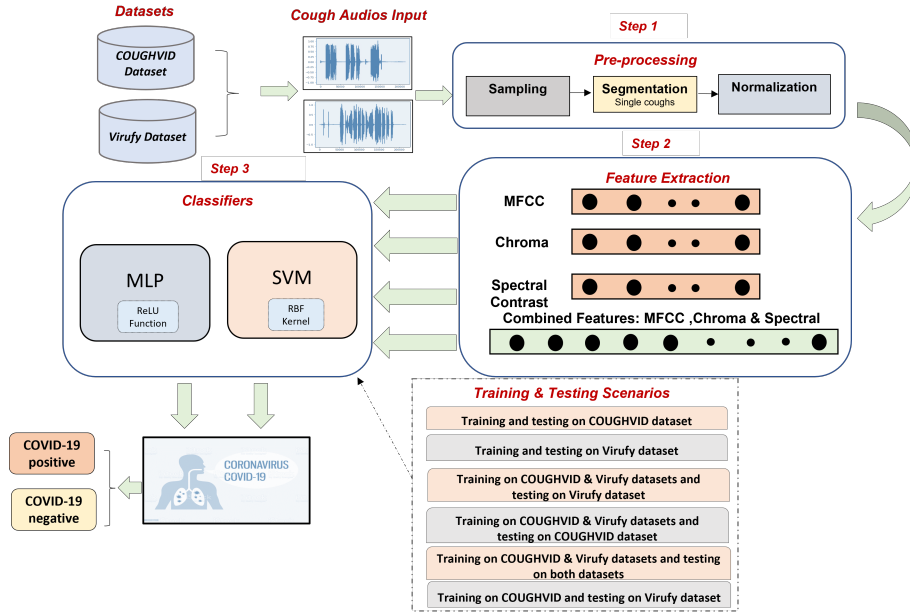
Datasets

COUGHVID Dataset

Virufy Dataset

Cough Audios Input

Step 1

Pre-processing

Sampling

Segmentation
Single coughs

Normalization

Step 2

Feature Extraction

MFCC

Chroma

Spectral Contrast

Combined Features: MFCC ,Chroma & Spectral

Step 3

Classifiers

MLP

ReLU Function

SVM

RBF Kernel

COVID-19 positive

COVID-19 negative

CORONAVIRUS COVID-19

Training & Testing Scenarios

Training and testing on COUGHVID dataset

Training and testing on Virufy dataset

Training on COUGHVID & Virufy datasets and testing on Virufy dataset

Training on COUGHVID & Virufy datasets and testing on COUGHVID dataset

Training on COUGHVID & Virufy datasets and testing on both datasets

Training on COUGHVID and testing on Virufy dataset